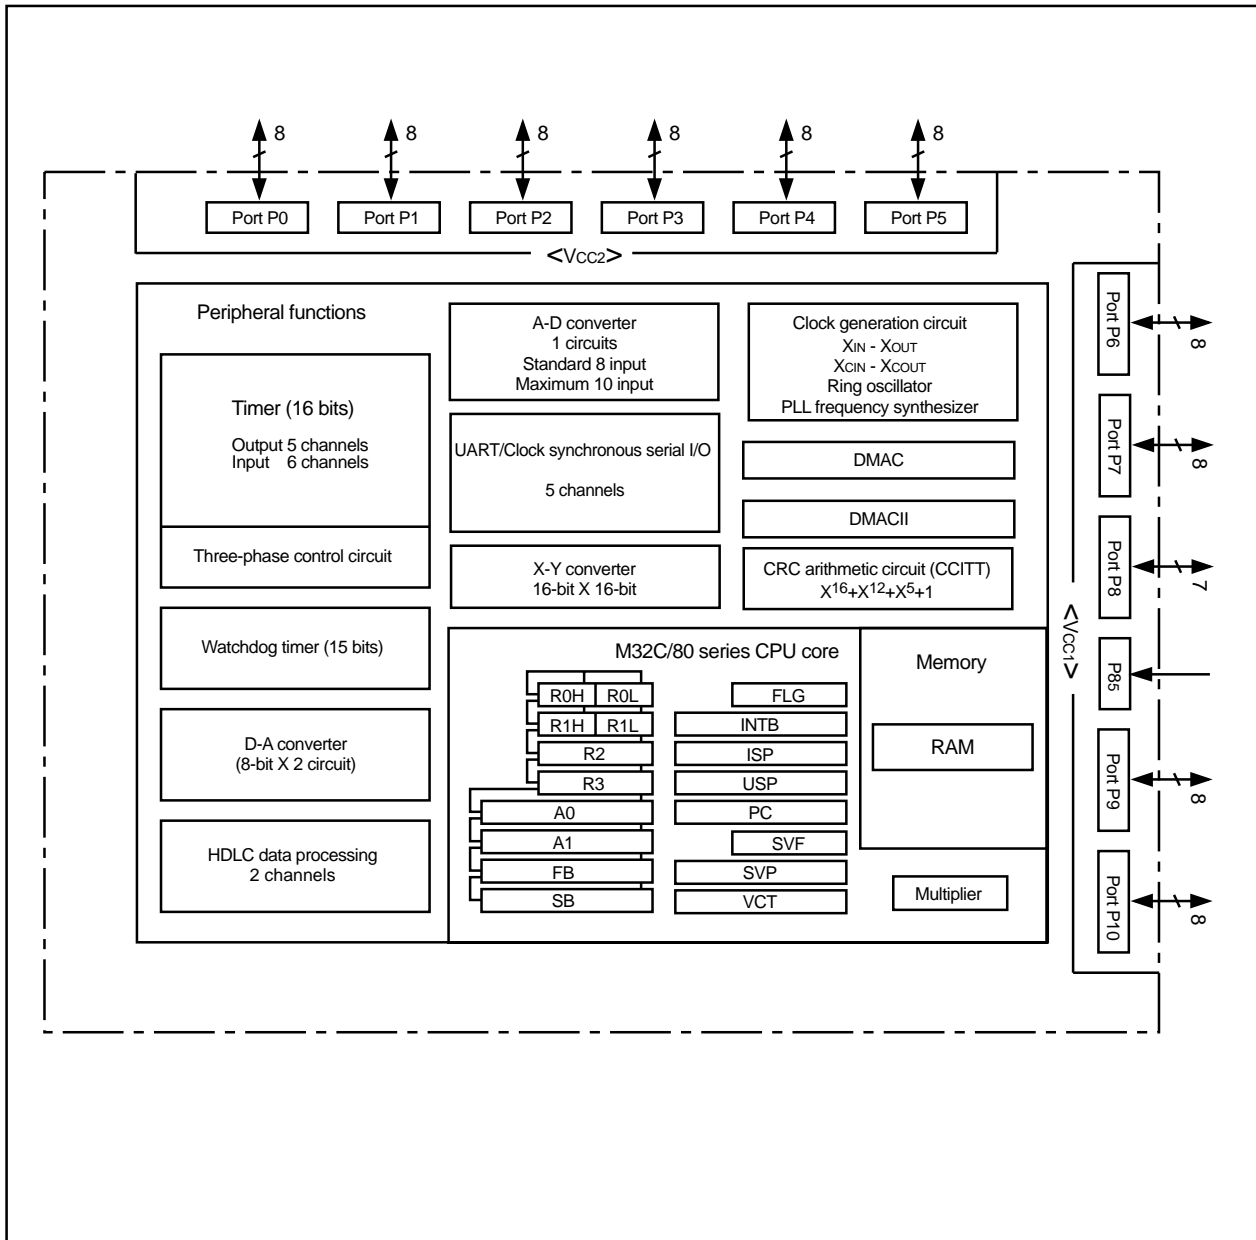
8 8 8 8 8 8

Port P0 Port P1 Port P2 Port P3 Port P4 Port P5

<VCC2>

Peripheral functions

Timer (16 bits)
Output 5 channels
Input 6 channels

Three-phase control circuit

Watchdog timer (15 bits)

D-A converter
(8-bit X 2 circuit)

HDLC data processing
2 channels

A-D converter
1 circuits
Standard 8 input
Maximum 10 input

UART/Clock synchronous serial I/O
5 channels

X-Y converter
16-bit X 16-bit

Clock generation circuit
XIN - XOUT
XCIN - XCOUT
Ring oscillator
PLL frequency synthesizer

DMAC

DMACII

CRC arithmetic circuit (CCITT)
$X^{16}+X^{12}+X^5+1$

M32C/80 series CPU core

R0H R0L
R1H R1L
R2
R3
A0
A1
FB
SB

FLG
INTB
ISP
USP
PC
SVF
SVP
VCT

Memory

RAM

Multiplier

Port P6 8
Port P7 8
Port P8 7
P85
Port P9 8
Port P10 8

<VCC1>